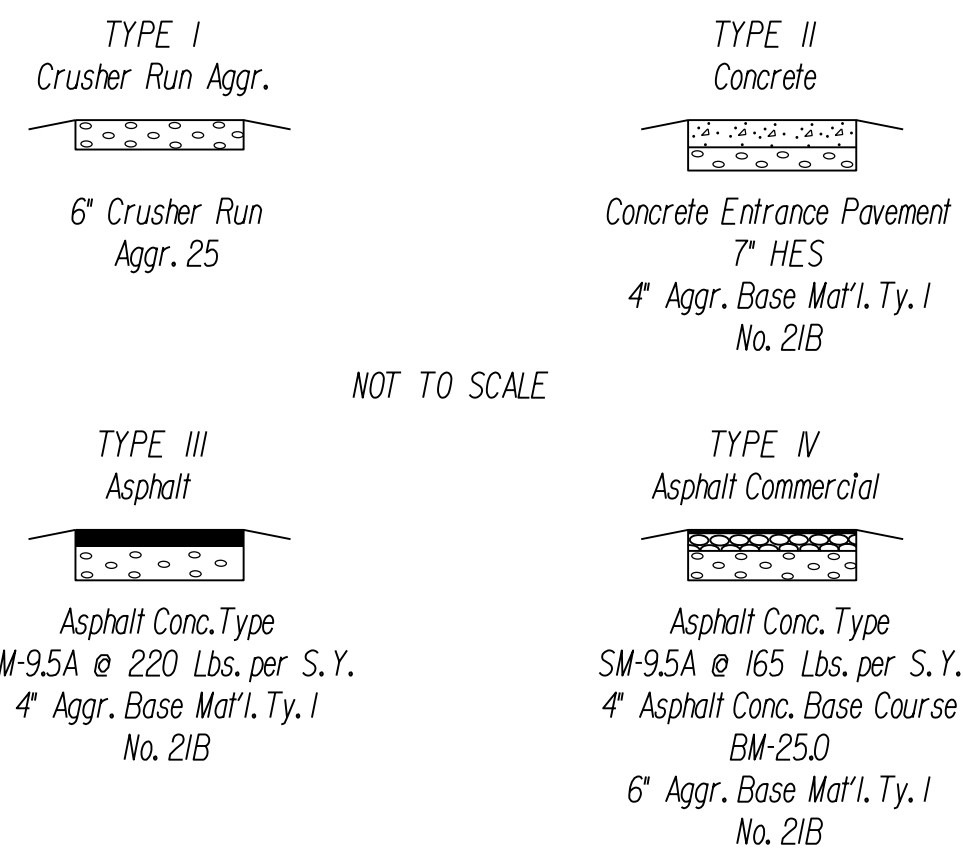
TYPE I
Crusher Run Aggr.

6" Crusher Run
Aggr. 25

TYPE II
Concrete

Concrete Entrance Pavement
7" HES
4" Aggr. Base Mat'l. Ty. I
No. 21B

NOT TO SCALE

TYPE III
Asphalt

Asphalt Conc. Type
M-9.5A @ 220 Lbs. per S.Y.
4" Aggr. Base Mat'l. Ty. I
No. 21B

TYPE IV
Asphalt Commercial

Asphalt Conc. Type
SM-9.5A @ 165 Lbs. per S.Y.
4" Asphalt Conc. Base Course
BM-25.0
6" Aggr. Base Mat'l. Ty. I
No. 21B